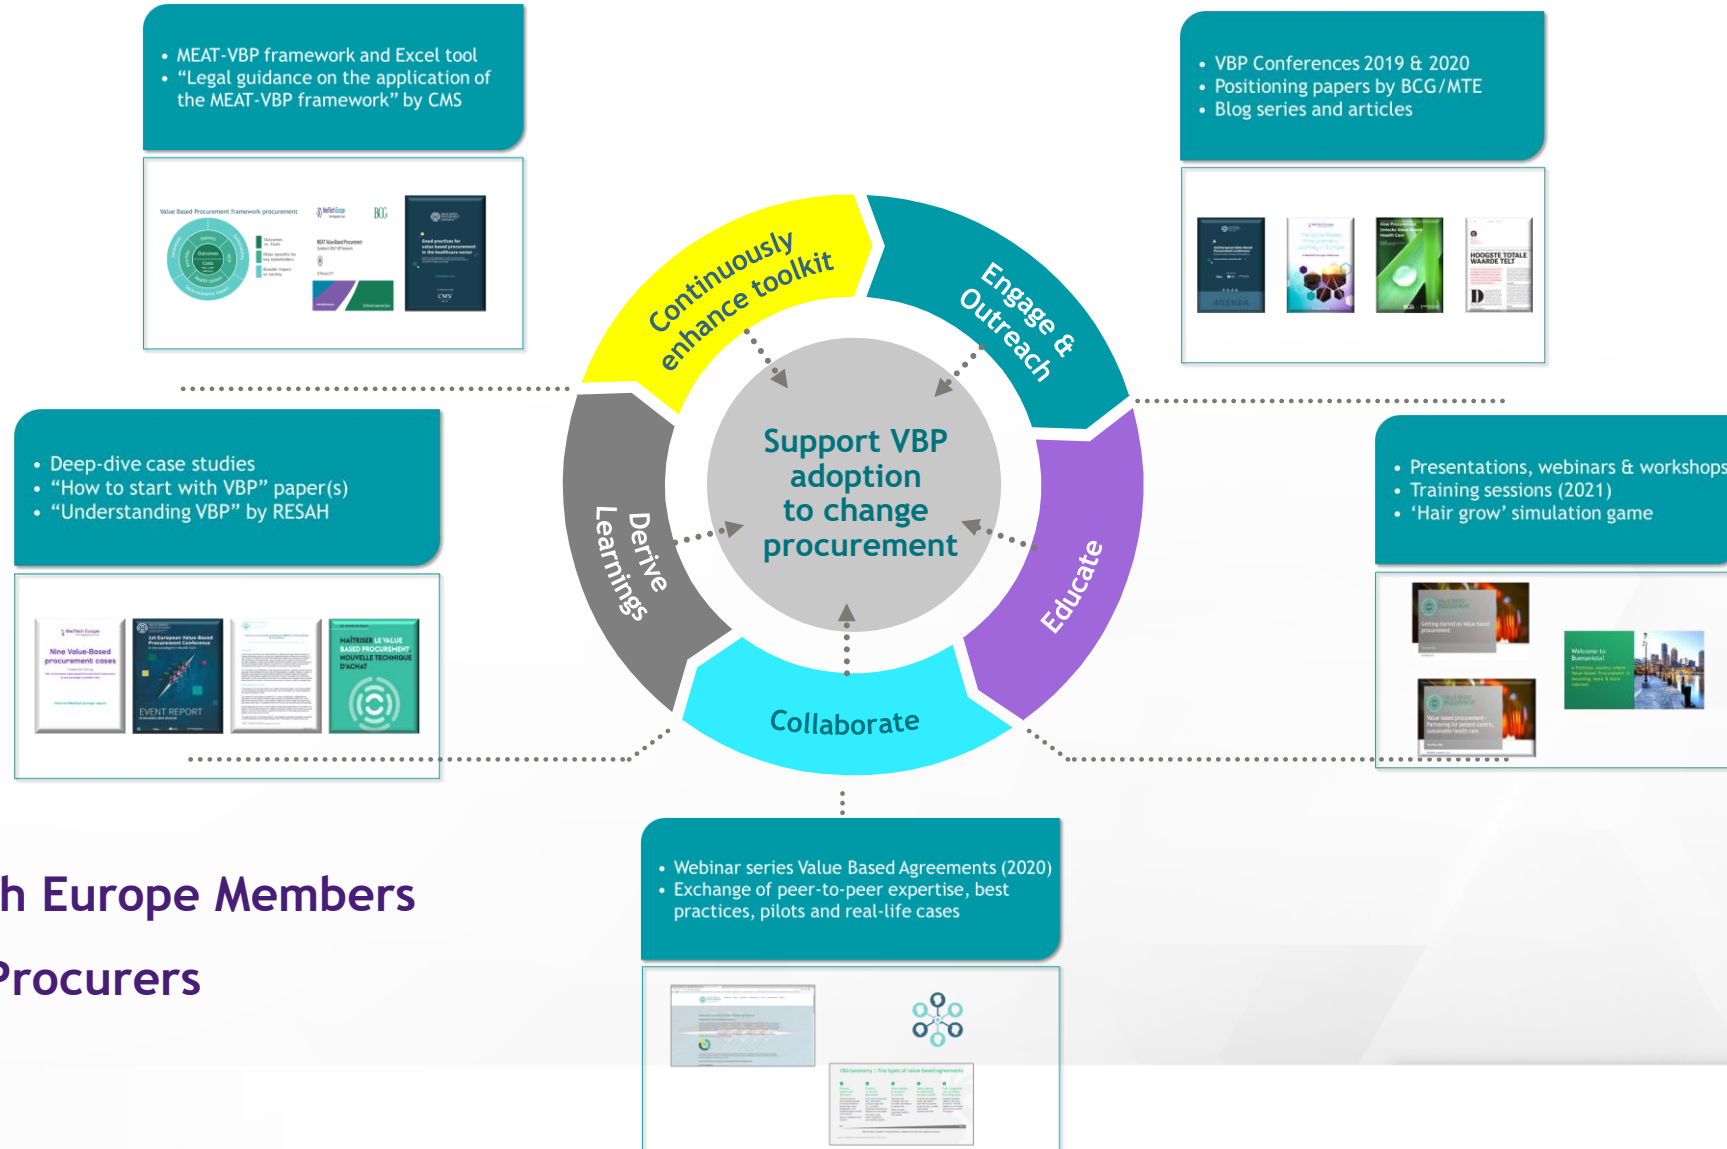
• MEAT-VBP framework and Excel tool
• “Legal guidance on the application of the MEAT-VBP framework” by CMS

Value Based Procurement framework procurement

BCG

Good practices for value based procurement in the healthcare sector

CMS

• VBP Conferences 2019 & 2020
• Positioning papers by BCG/MTE
• Blog series and articles

AGENDA

HOOGSTE TOTALE WAARDE TELT

Continuously enhance toolkit

Engage & Outreach

Support VBP adoption to change procurement

Derive Learnings

Educate

Collaborate

• Deep-dive case studies
• “How to start with VBP” paper(s)
• “Understanding VBP” by RESAH

Nine Value-Based procurement cases

EVENT REPORT

MAÎTRISER LE VALUE BASED PROCUREMENT NOUVELLE TECHNIQUE D'ACHAT

• Presentations, webinars & workshops
• Training sessions (2021)
• ‘Hair grow’ simulation game

Welcome to Buenavista!

• Webinar series Value Based Agreements (2020)
• Exchange of peer-to-peer expertise, best practices, pilots and real-life cases

h Europe Members

Procurers